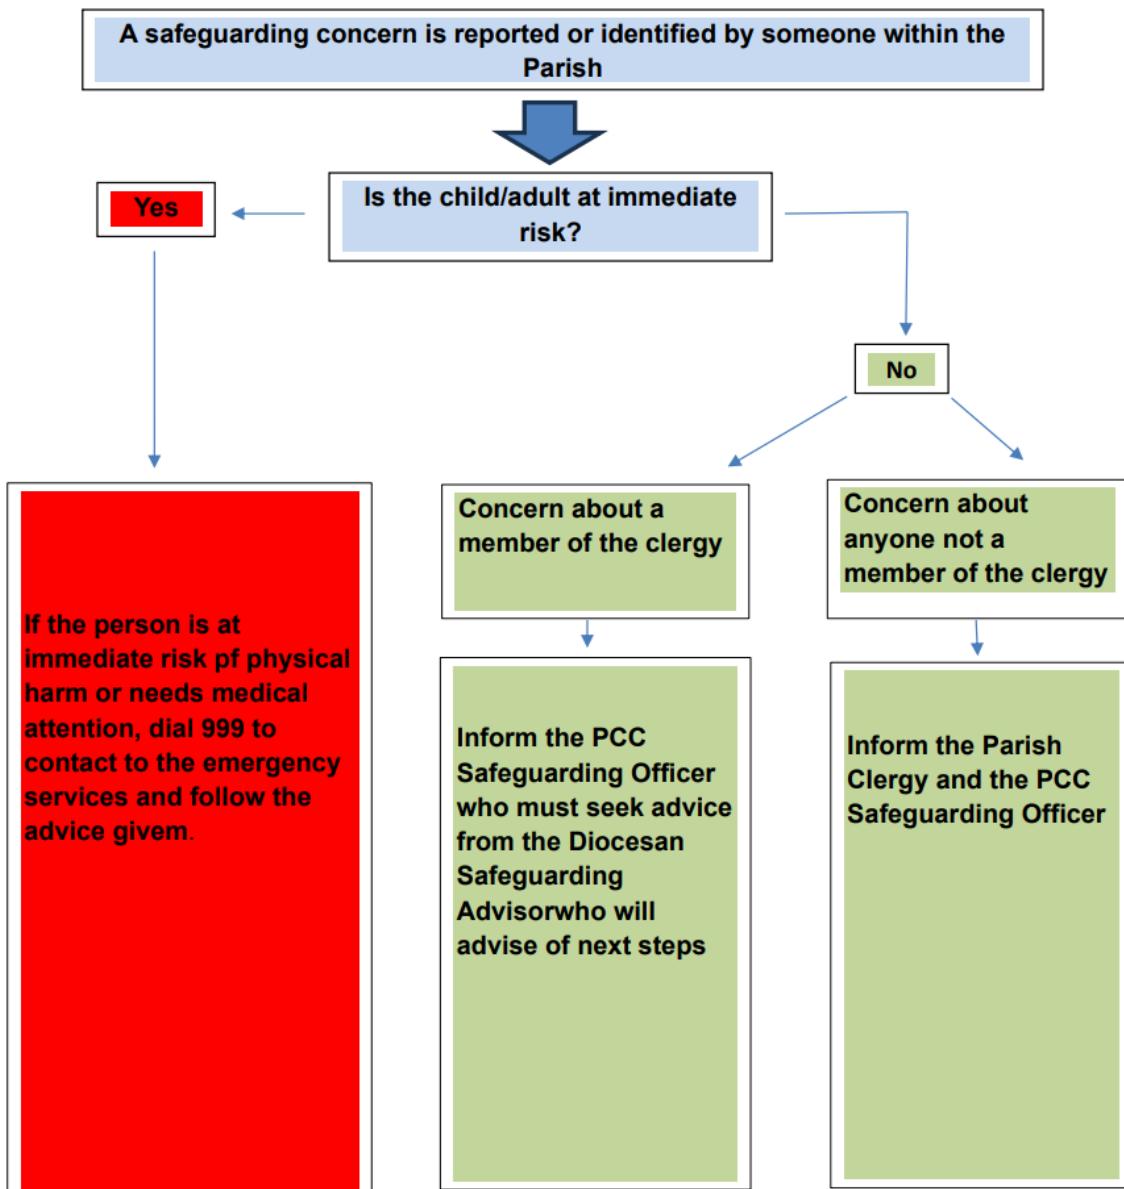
A safeguarding concern is reported or identified by someone within the Parish

Is the child/adult at immediate risk?

Yes

No

If the person is at immediate risk pf physical harm or needs medical attention, dial 999 to contact to the emergency services and follow the advice givem.

Concern about a member of the clergy

Inform the PCC Safeguarding Officer who must seek advice from the Diocesan Safeguarding Advisorwho will advise of next steps

Concern about anyone not a member of the clergy

Inform the Parish Clergy and the PCC Safeguarding Officer